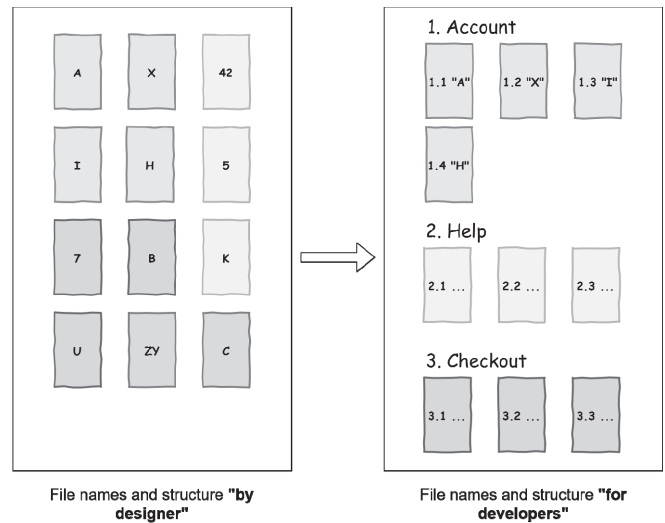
A
X
42
I
H
5
7
B
K
U
ZY
C

File names and structure **"by designer"**

1. Account
1.1 "A"
1.2 "X"
1.3 "I"
1.4 "H"

2. Help
2.1 ...
2.2 ...
2.3 ...

3. Checkout
3.1 ...
3.2 ...
3.3 ...

File names and structure **"for developers"**